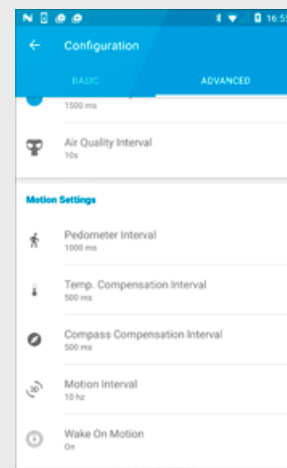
16:5

Configuration

BASIC

ADVANCED

1500 ms

Air Quality Interval
10s

Motion Settings

Pedometer Interval
1000 ms

Temp. Compensation Interval
500 ms

Compass Compensation Interval
500 ms

Motion Interval
10 hz

Wake On Motion
On